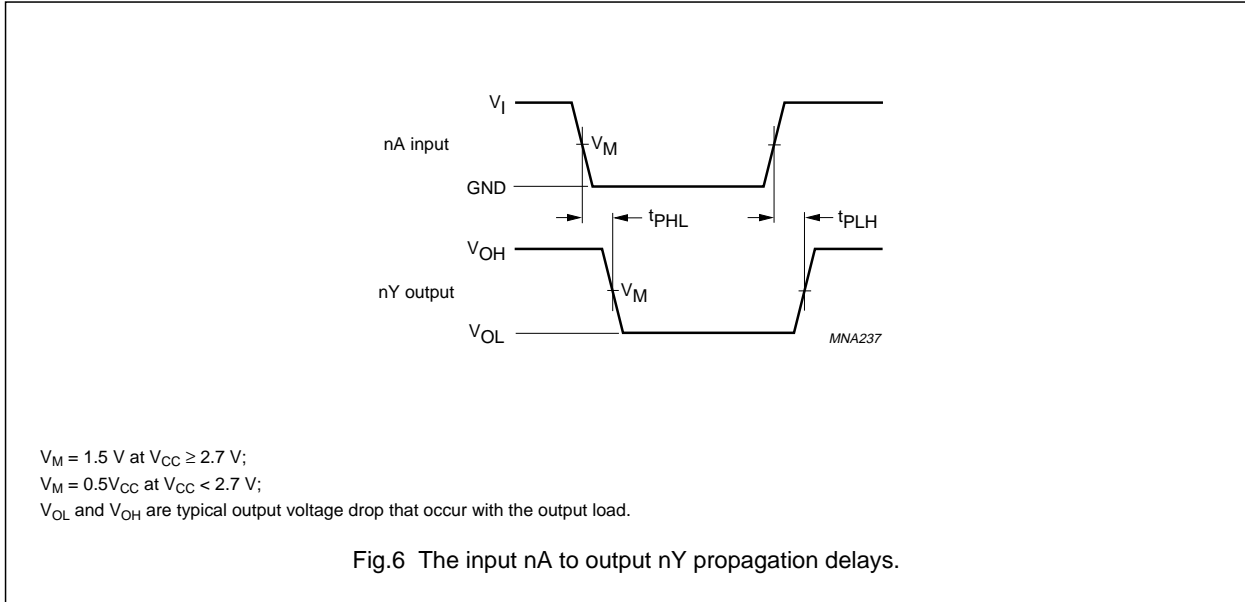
$V_I$

nA input

$V_M$

GND

$t_{PHL}$

$t_{PLH}$

$V_{OH}$

nY output

$V_M$

$V_{OL}$

MNA237

$V_M = 1.5$ V at $V_{CC} \geq 2.7$ V;
$V_M = 0.5V_{CC}$ at $V_{CC} < 2.7$ V;
$V_{OL}$ and $V_{OH}$ are typical output voltage drop that occur with the output load.

Fig.6 The input nA to output nY propagation delays.